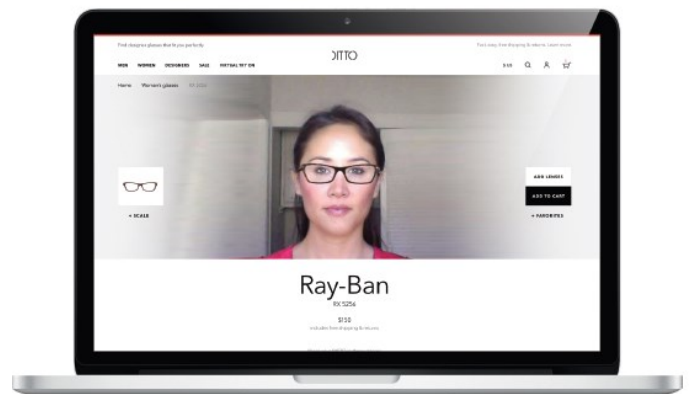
Find designer glasses that fit you perfectly

DITTO

Fast, easy, free shipping & returns. Learn more

MEN WOMEN DESIGNERS SALE VIRTUAL TRY ON

$ US

Home Women's glasses RX 5256

+ SCALE

ADD LENSES

ADD TO CART

+ FAVORITES

Ray-Ban

RX 5256

$150

Includes free shipping & returns

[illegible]